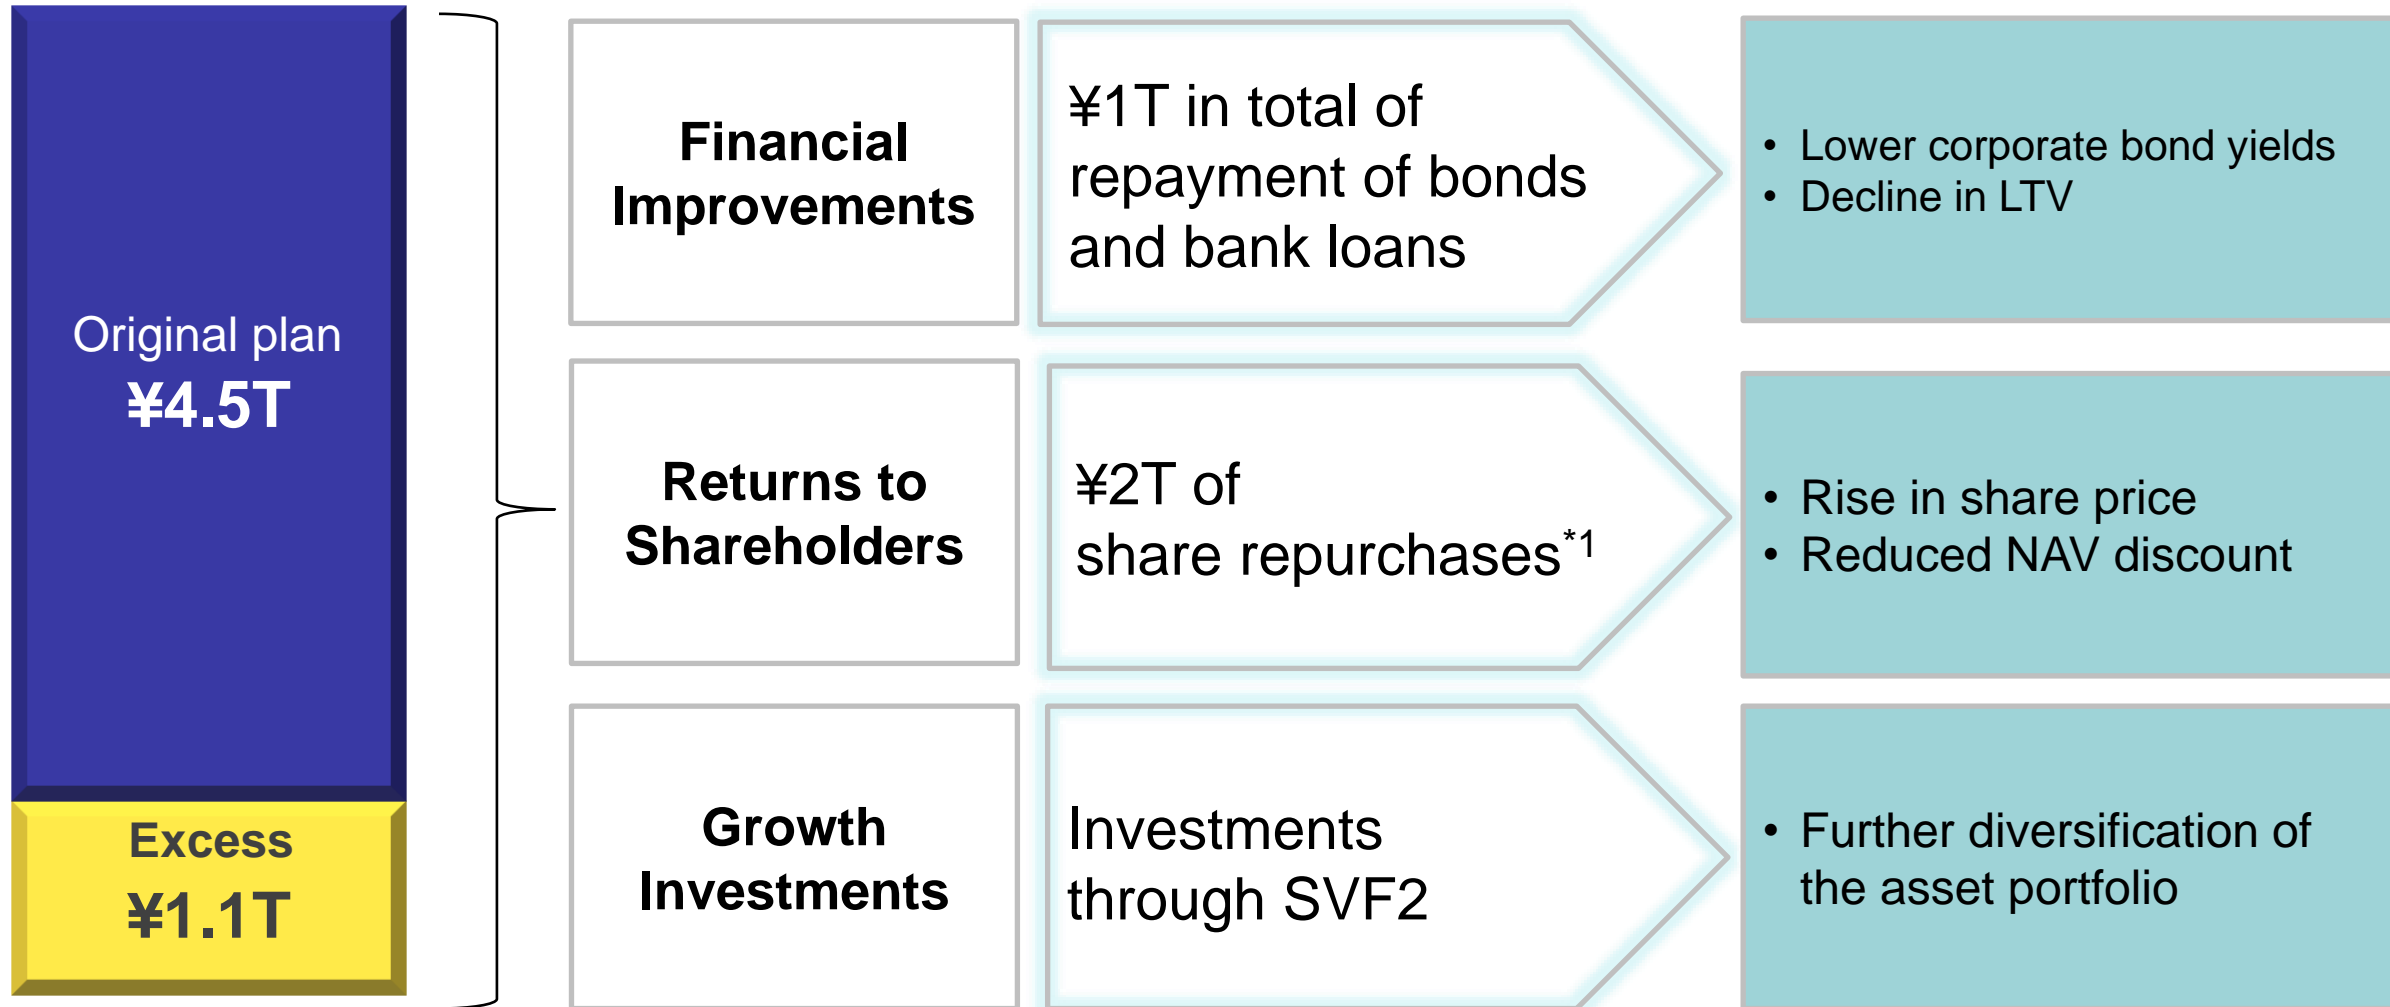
Original plan
¥4.5T

Excess
¥1.1T

Financial Improvements

¥1T in total of repayment of bonds and bank loans

• Lower corporate bond yields
• Decline in LTV

Returns to Shareholders

¥2T of share repurchases$^{*1}$

• Rise in share price
• Reduced NAV discount

Growth Investments

Investments through SVF2

• Further diversification of the asset portfolio